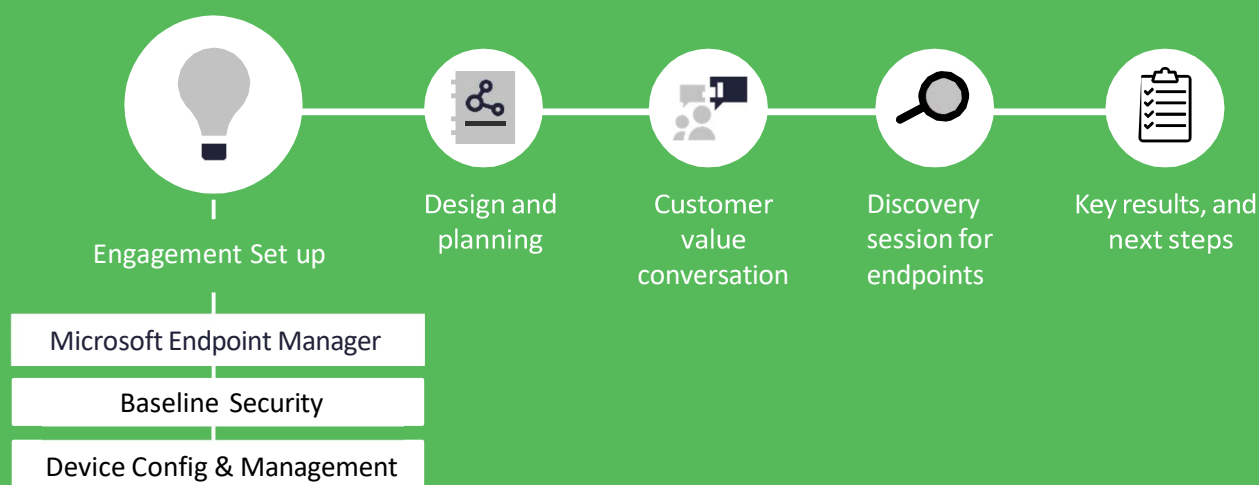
Engagement Set up

Microsoft Endpoint Manager

Baseline Security

Device Config & Management

Design and planning

Customer value conversation

Discovery session for endpoints

Key results, and next steps